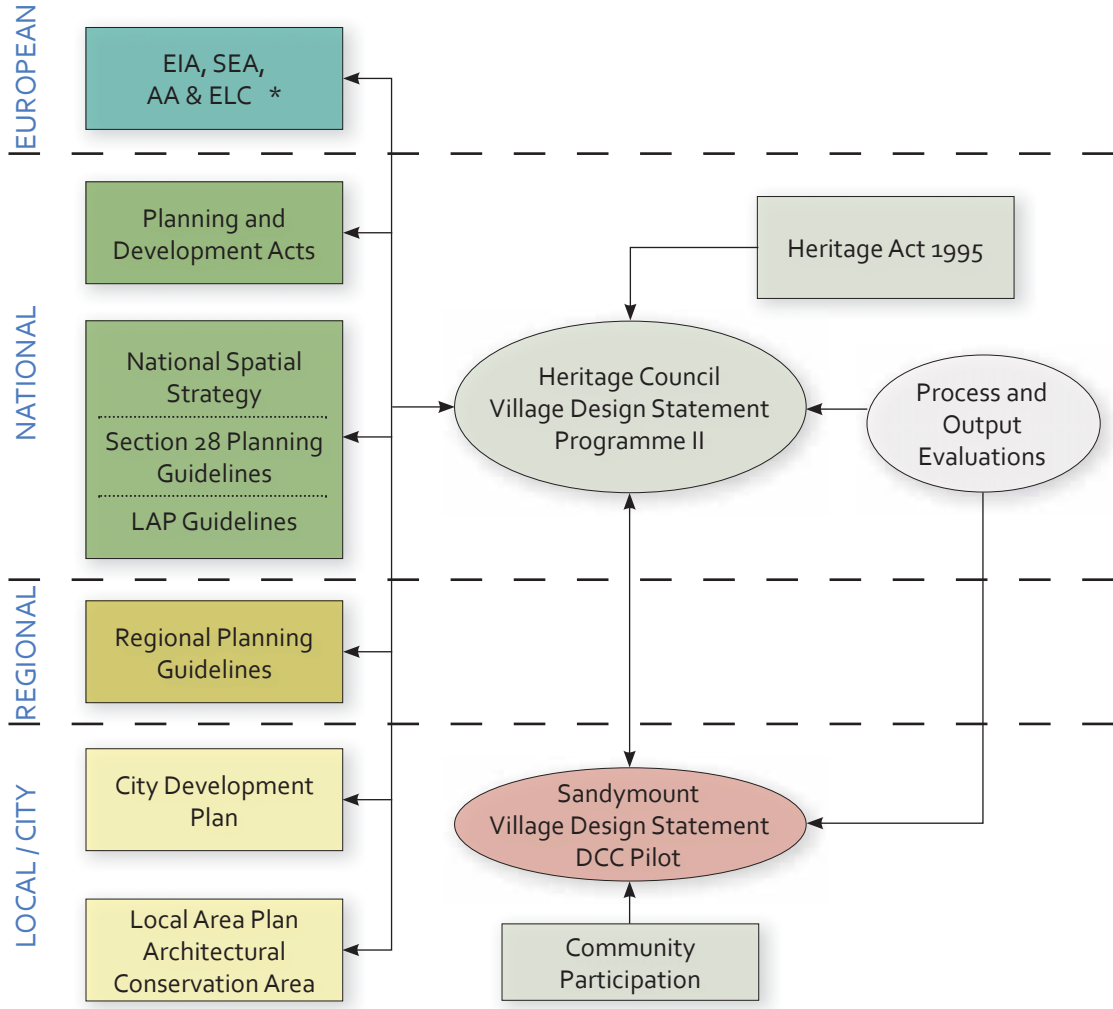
EUROPEAN

EIA, SEA, AA & ELC *

NATIONAL

Planning and Development Acts

National Spatial Strategy

Section 28 Planning Guidelines

LAP Guidelines

Heritage Act 1995

Heritage Council Village Design Statement Programme II

Process and Output Evaluations

REGIONAL

Regional Planning Guidelines

LOCAL / CITY

City Development Plan

Local Area Plan Architectural Conservation Area

Sandymount Village Design Statement DCC Pilot

Community Participation